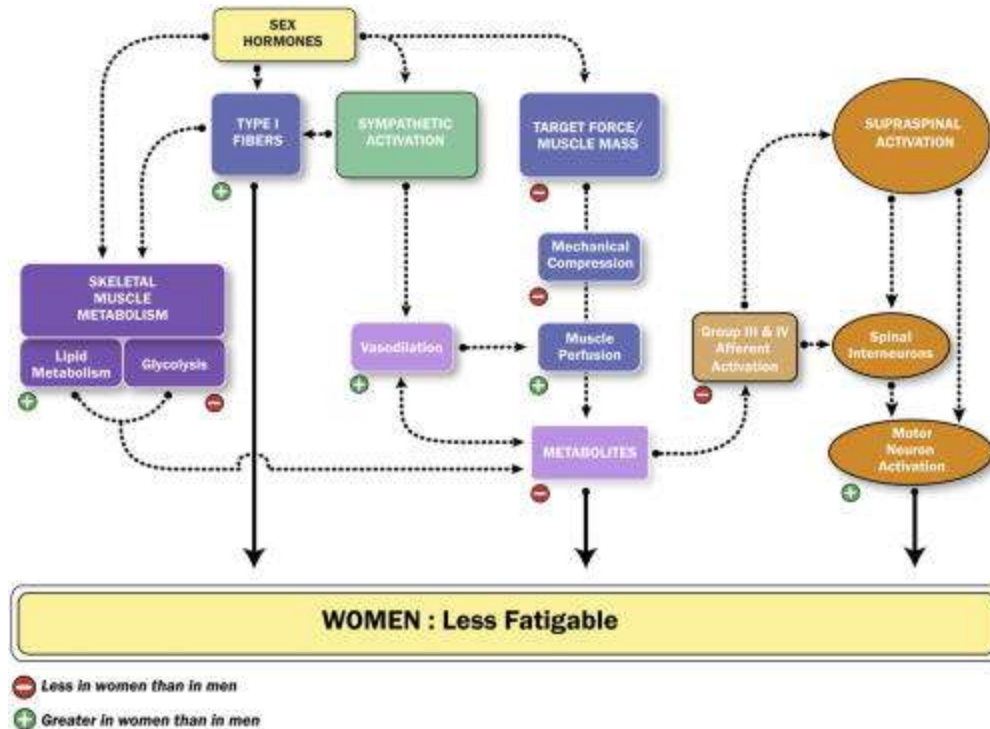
SEX HORMONES

TYPE I FIBERS

SYMPATHETIC ACTIVATION

TARGET FORCE/ MUSCLE MASS

SUPRASPINAL ACTIVATION

Mechanical Compression

SKELETAL MUSCLE METABOLISM

Lipid Metabolism

Glycolysis

Vasodilation

Muscle Perfusion

Group III & IV Afferent Activation

Spinal Interneurons

Motor Neuron Activation

METABOLITES

WOMEN : Less Fatigable

Less in women than in men

Greater in women than in men